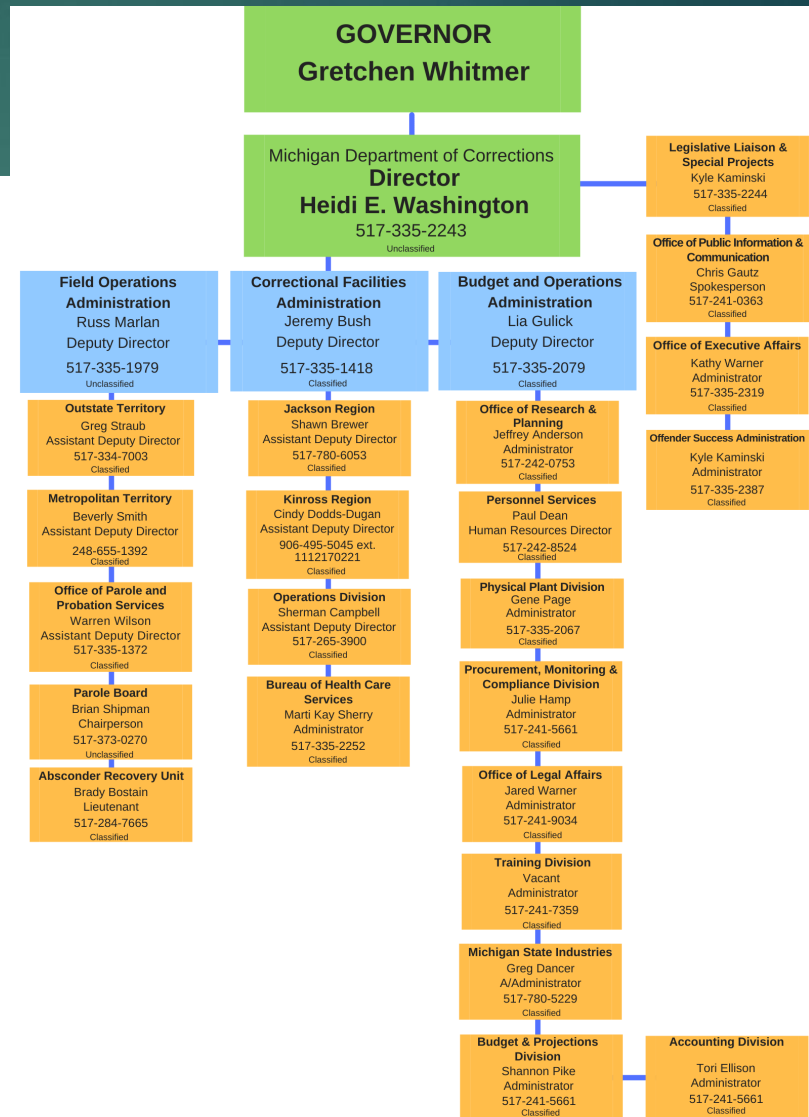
GOVERNOR
Gretchen Whitmer

Michigan Department of Corrections
Director
Heidi E. Washington
517-335-2243
Unclassified

Legislative Liaison & Special Projects
Kyle Kaminski
517-335-2244
Classified

Office of Public Information & Communication
Chris Gautz
Spokesperson
517-241-0363
Classified

Office of Executive Affairs
Kathy Warner
Administrator
517-335-2319
Classified

Offender Success Administration
Kyle Kaminski
Administrator
517-335-2387
Classified

Field Operations Administration
Russ Marlan
Deputy Director
517-335-1979
Unclassified

Outstate Territory
Greg Straub
Assistant Deputy Director
517-334-7003
Classified

Metropolitan Territory
Beverly Smith
Assistant Deputy Director
248-655-1392
Classified

Office of Parole and Probation Services
Warren Wilson
Assistant Deputy Director
517-335-1372
Classified

Parole Board
Brian Shipman
Chairperson
517-373-0270
Unclassified

Absconder Recovery Unit
Brady Bostain
Lieutenant
517-284-7665
Classified

Correctional Facilities Administration
Jeremy Bush
Deputy Director
517-335-1418
Classified

Jackson Region
Shawn Brewer
Assistant Deputy Director
517-780-6053
Classified

Kinross Region
Cindy Dodds-Dugan
Assistant Deputy Director
906-495-5045 ext. 1112170221
Classified

Operations Division
Sherman Campbell
Assistant Deputy Director
517-265-3900
Classified

Bureau of Health Care Services
Marti Kay Sherry
Administrator
517-335-2252
Classified

Budget and Operations Administration
Lia Gulick
Deputy Director
517-335-2079
Classified

Office of Research & Planning
Jeffrey Anderson
Administrator
517-242-0753
Classified

Personnel Services
Paul Dean
Human Resources Director
517-242-8524
Classified

Physical Plant Division
Gene Page
Administrator
517-335-2067
Classified

Procurement, Monitoring & Compliance Division
Julie Hamp
Administrator
517-241-5661
Classified

Office of Legal Affairs
Jared Warner
Administrator
517-241-9034
Classified

Training Division
Vacant
Administrator
517-241-7359
Classified

Michigan State Industries
Greg Dancer
A/Administrator
517-780-5229
Classified

Budget & Projections Division
Shannon Pike
Administrator
517-241-5661
Classified

Accounting Division
Tori Ellison
Administrator
517-241-5661
Classified